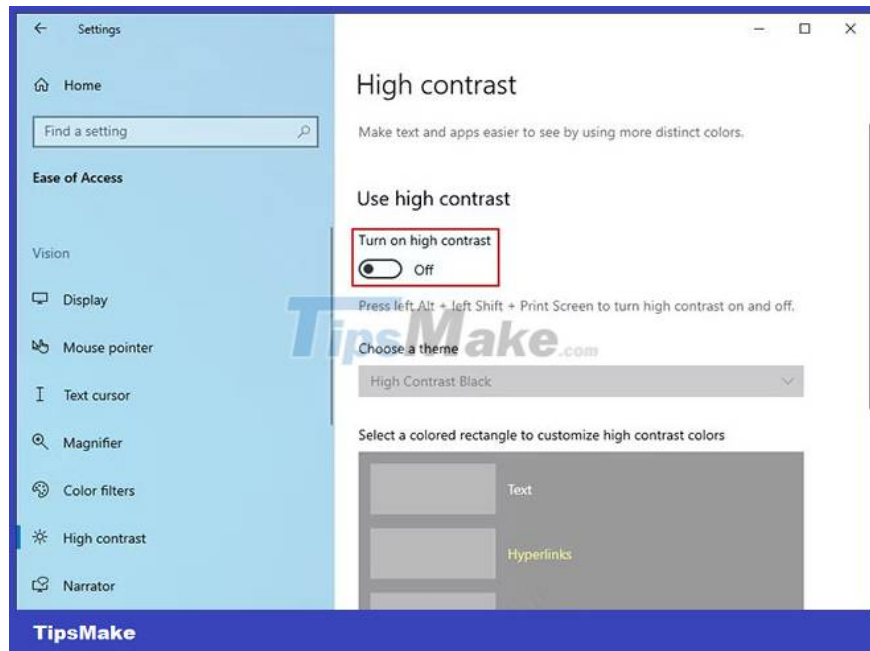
Settings

Home

Find a setting

Ease of Access

Vision

Display

Mouse pointer

Text cursor

Magnifier

Color filters

High contrast

Narrator

High contrast

Make text and apps easier to see by using more distinct colors.

Use high contrast

Turn on high contrast

Off

Press left Alt + left Shift + Print Screen to turn high contrast on and off.

TipsMake.com

Choose a theme

High Contrast Black

Select a colored rectangle to customize high contrast colors

Text

Hyperlinks

TipsMake